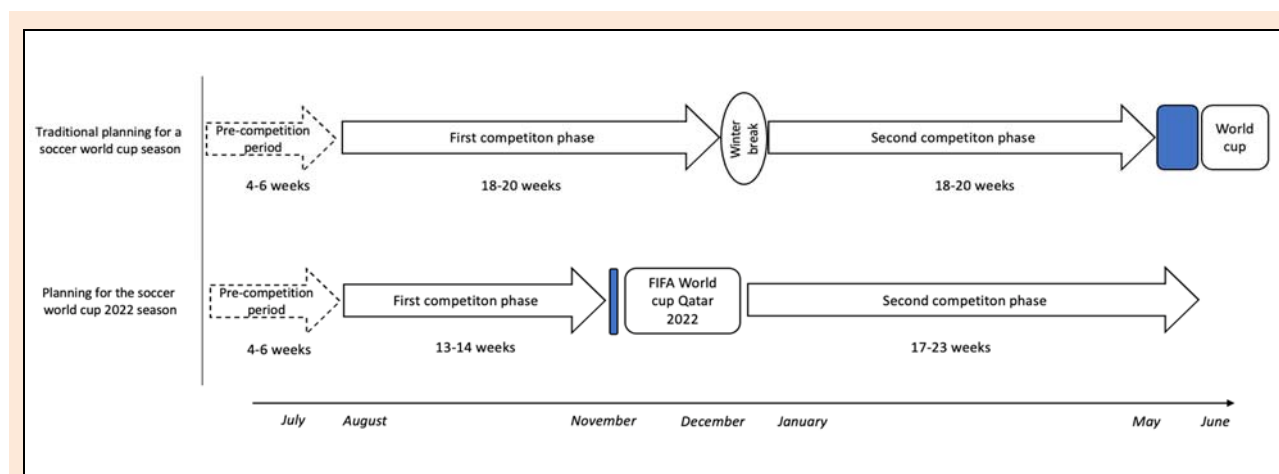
Traditional planning for a soccer world cup season

Pre-competition period

4-6 weeks

First competiton phase

18-20 weeks

Winter break

Second competiton phase

18-20 weeks

World cup

Planning for the soccer world cup 2022 season

Pre-competition period

4-6 weeks

First competiton phase

13-14 weeks

FIFA World cup Qatar 2022

Second competiton phase

17-23 weeks

July August November December January May June